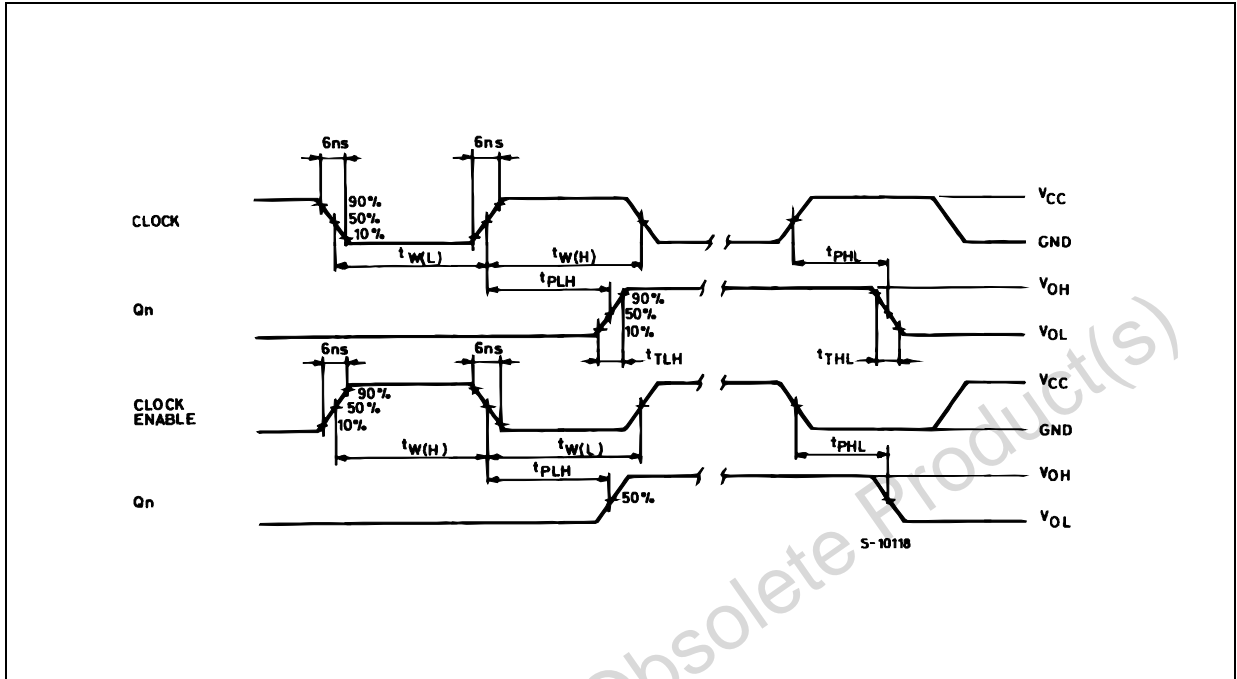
6ns
6ns
90%
50%
10%
CLOCK
$t_{W(L)}$
$t_{W(H)}$
$V_{CC}$
GND
$t_{PHL}$
$t_{PLH}$
$V_{OH}$
Qn
90%
50%
10%
$V_{OL}$
$t_{TLH}$
$t_{THL}$
6ns
6ns
CLOCK
ENABLE
90%
50%
10%
$V_{CC}$
GND
$t_{W(H)}$
$t_{W(L)}$
$t_{PHL}$
$t_{PLH}$
$V_{OH}$
Qn
50%
$V_{OL}$
S-10118
Obsolete Product(s)